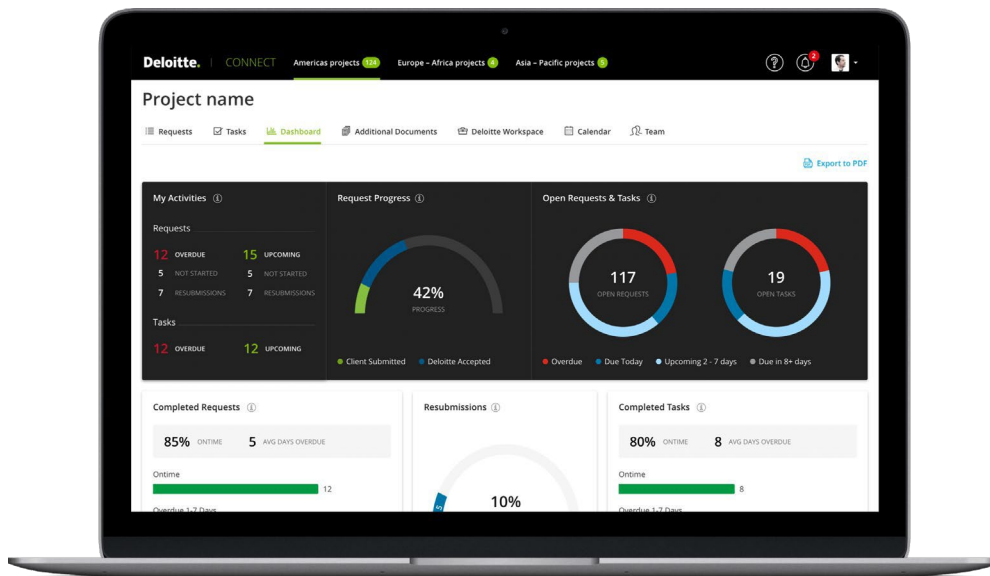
Deloitte. | CONNECT Americas projects 124 Europe – Africa projects 4 Asia – Pacific projects 5

2

Project name

Requests Tasks Dashboard Additional Documents Deloitte Workspace Calendar Team

Export to PDF

My Activities

Requests

12 OVERDUE 15 UPCOMING
5 NOT STARTED 5 NOT STARTED
7 RESUBMISSIONS 7 RESUBMISSIONS

Tasks

12 OVERDUE 12 UPCOMING

Request Progress

42%
PROGRESS

● Client Submitted ● Deloitte Accepted

Open Requests & Tasks

117
OPEN REQUESTS

19
OPEN TASKS

● Overdue ● Due Today ● Upcoming 2 - 7 days ● Due in 8+ days

Completed Requests

85% ONTIME 5 AVG DAYS OVERDUE

Ontime
12

Overdue 1-7 Days

Resubmissions

10%

Completed Tasks

80% ONTIME 8 AVG DAYS OVERDUE

Ontime
8

Overdue 1-7 Days